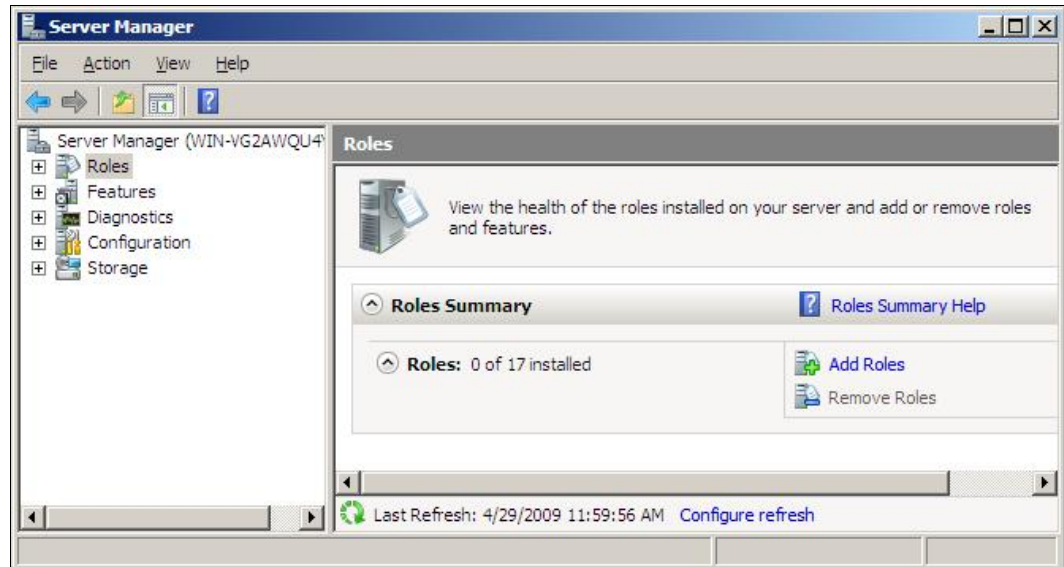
Server Manager

File Action View Help

Server Manager (WIN-VG2AWQU4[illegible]
Roles
Features
Diagnostics
Configuration
Storage

Roles

View the health of the roles installed on your server and add or remove roles and features.

Roles Summary

Roles Summary Help

Roles: 0 of 17 installed

Add Roles

Remove Roles

Last Refresh: 4/29/2009 11:59:56 AM Configure refresh